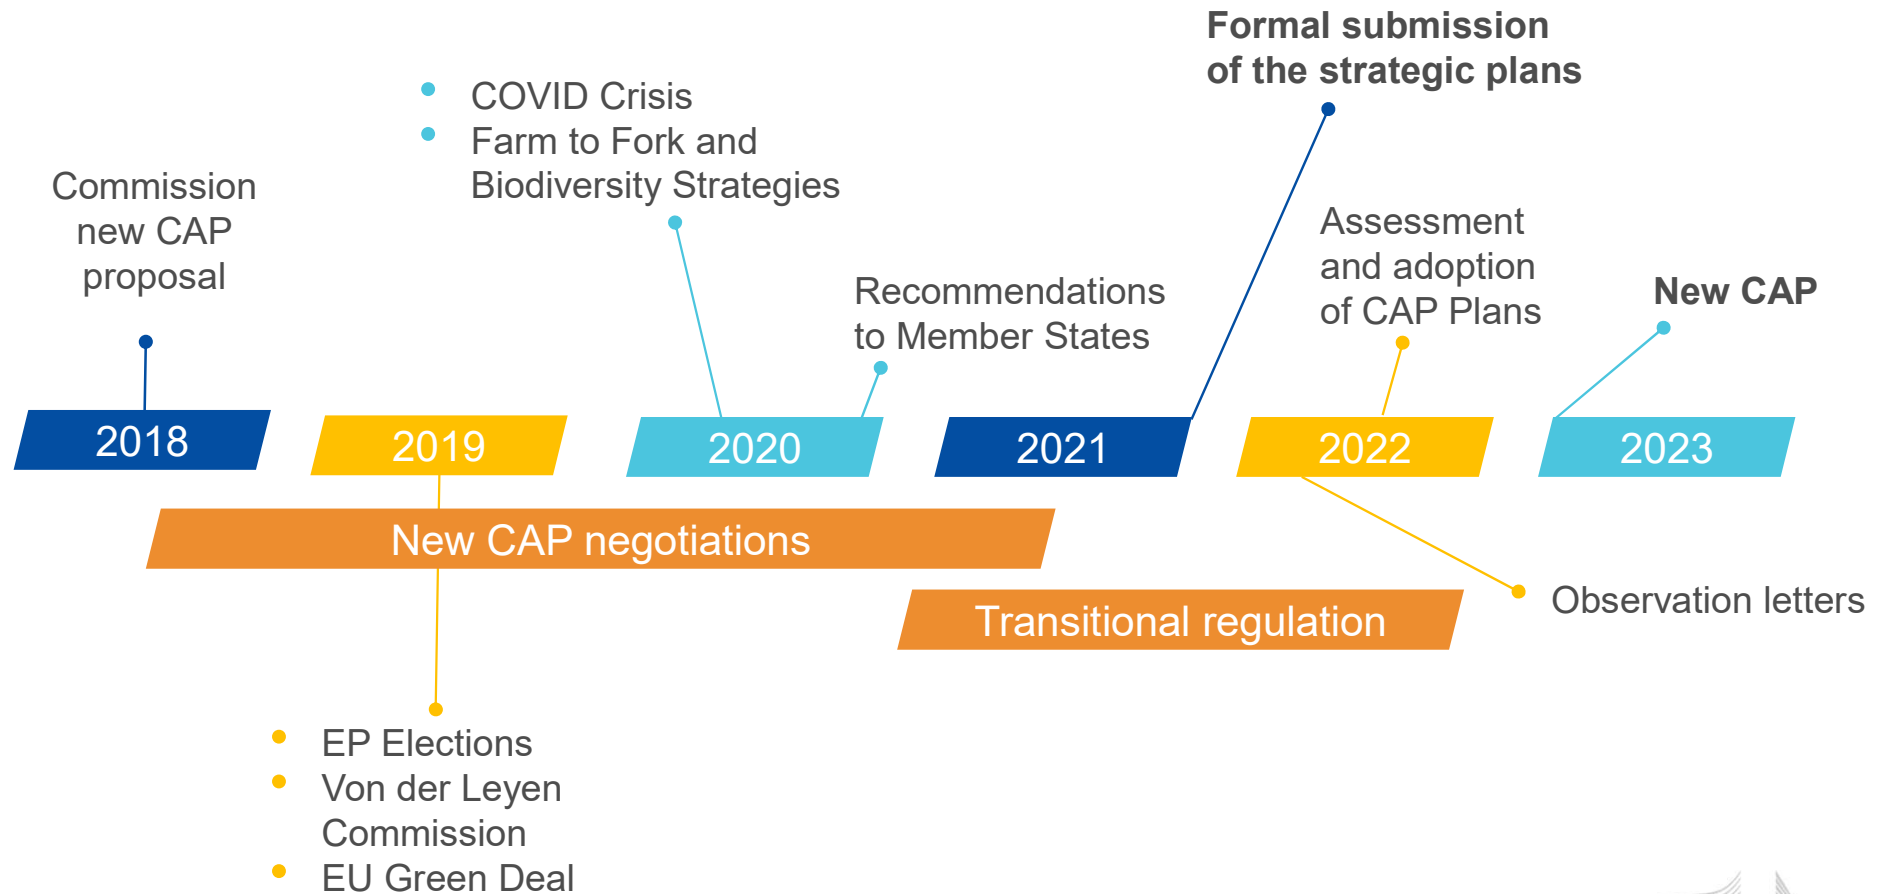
Formal submission of the strategic plans

COVID Crisis
Farm to Fork and Biodiversity Strategies

Commission new CAP proposal

Recommendations to Member States

Assessment and adoption of CAP Plans

New CAP

2018

2019

2020

2021

2022

2023

New CAP negotiations

Transitional regulation

Observation letters

EP Elections
Von der Leyen Commission
EU Green Deal